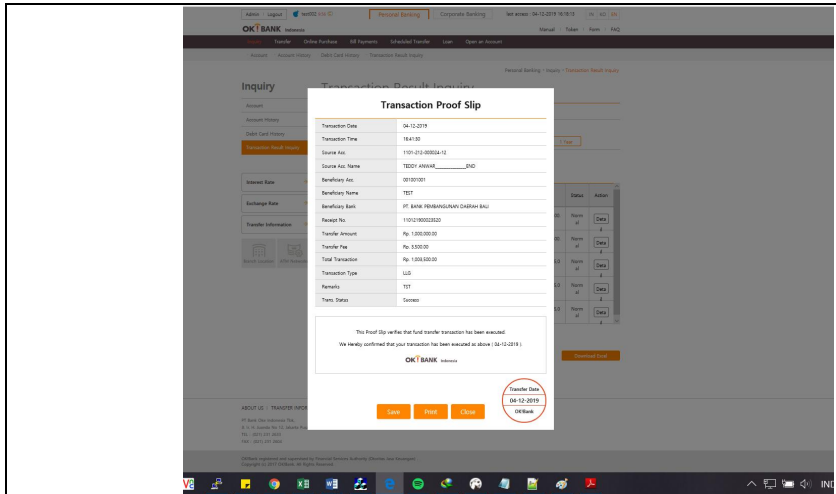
Admin | Logout | test002 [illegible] | Personal Banking | Corporate Banking | last access : 04-12-2019 16:19:13 | IN | KO | EN

OK BANK Indonesia

Manual | Token | Form | FAQ

Home | Transfer | Online Purchase | Bill Payments | Scheduled Transfer | Loan | Open an Account

Account | Account History | Debit Card History | Transaction Result Inquiry

Personal Banking > Inquiry > Transaction Result Inquiry

Inquiry

Transaction Result Inquiry

Account

Account History

Debit Card History

Transaction Result Inquiry

Interest Rate

Exchange Rate

Transfer Information

Transaction Proof Slip

| Transaction Date | 04-12-2019 |
|---|---|
| Transaction Time | 16:41:30 |
| Source Acc | 1101-212-000034-12 |
| Source Acc. Name | TEDDY ANWAR_________END |
| Beneficiary Acc | 001001001 |
| Beneficiary Name | TEST |
| Beneficiary Bank | PT. BANK PEMBANGUNAN DAERAH BALI |
| Receipt No. | 110121900023520 |
| Transfer Amount | Rp. 1,000,000.00 |
| Transfer Fee | Rp. 3,500.00 |
| Total Transaction | Rp. 1,003,500.00 |
| Transaction Type | LLG |
| Remarks | TST |
| Trans. Status | Success |

This Proof Slip verifies that fund transfer transaction has been executed.

We Hereby confirmed that your transaction has been executed as above ( 04-12-2019 ).

OK BANK Indonesia

Transfer Date
04-12-2019
OKBank

Save | Print | Close

Status | Action

Normal | Deta
Normal | Deta
Normal | Deta
Normal | Deta
Normal | Deta

Download Excel

ABOUT US | TRANSFER INFO

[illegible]

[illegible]